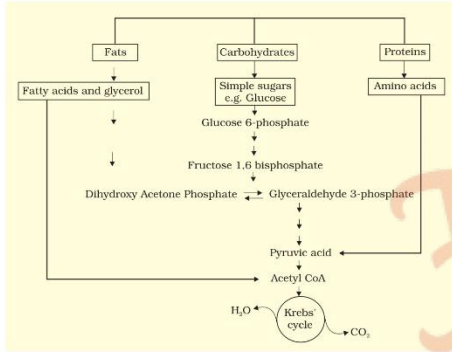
Fats

Carbohydrates

Proteins

Fatty acids and glycerol

Simple sugars e.g. Glucose

Amino acids

Glucose 6-phosphate

Fructose 1,6 bisphosphate

Dihydroxy Acetone Phosphate

Glyceraldehyde 3-phosphate

Pyruvic acid

Acetyl CoA

$H_2O$

Krebs' cycle

$CO_2$